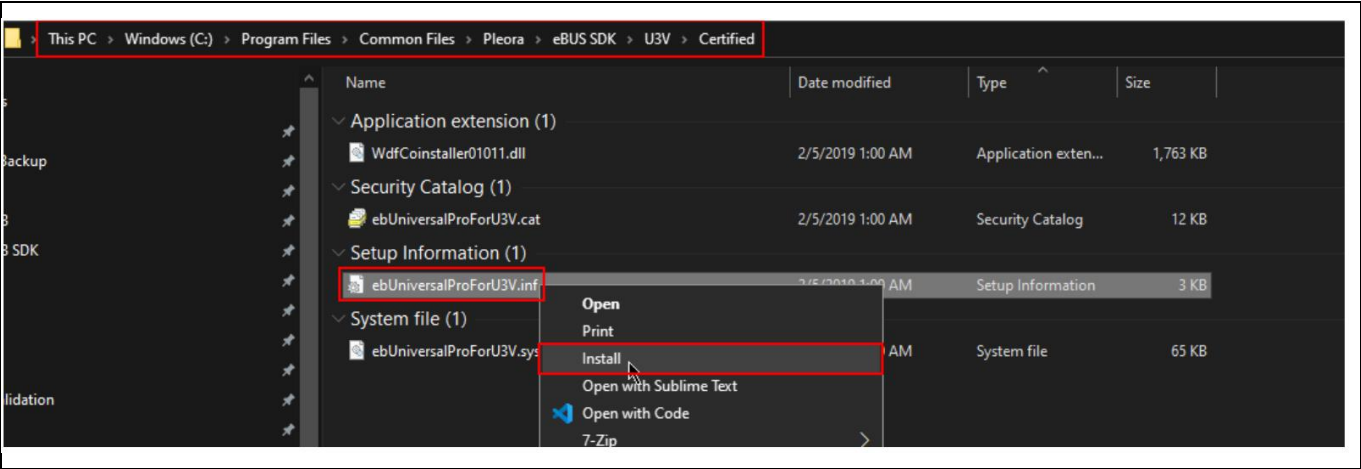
This PC > Windows (C:) > Program Files > Common Files > Pleora > eBUS SDK > U3V > Certified

s
Backup
3
3 SDK
lidation

Name | Date modified | Type | Size

Application extension (1)
WdfCoinstaller01011.dll 2/5/2019 1:00 AM Application exten... 1,763 KB

Security Catalog (1)
ebUniversalProForU3V.cat 2/5/2019 1:00 AM Security Catalog 12 KB

Setup Information (1)
ebUniversalProForU3V.inf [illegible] AM Setup Information 3 KB

System file (1)
ebUniversalProForU3V.sys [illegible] AM System file 65 KB

Open
Print
Install
Open with Sublime Text
Open with Code
7-Zip